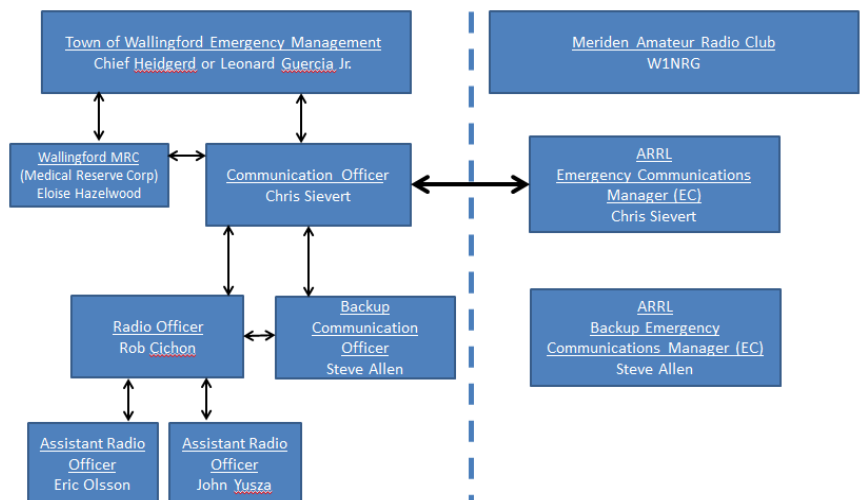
Town of Wallingford Emergency Management
Chief Heidgerd or Leonard Guercia Jr.

Meriden Amateur Radio Club
W1NRG

Wallingford MRC
(Medical Reserve Corp)
Eloise Hazelwood

Communication Officer
Chris Sievert

ARRL
Emergency Communications Manager (EC)
Chris Sievert

Radio Officer
Rob Cichon

Backup Communication Officer
Steve Allen

ARRL
Backup Emergency Communications Manager (EC)
Steve Allen

Assistant Radio Officer
Eric Olsson

Assistant Radio Officer
John Yusza